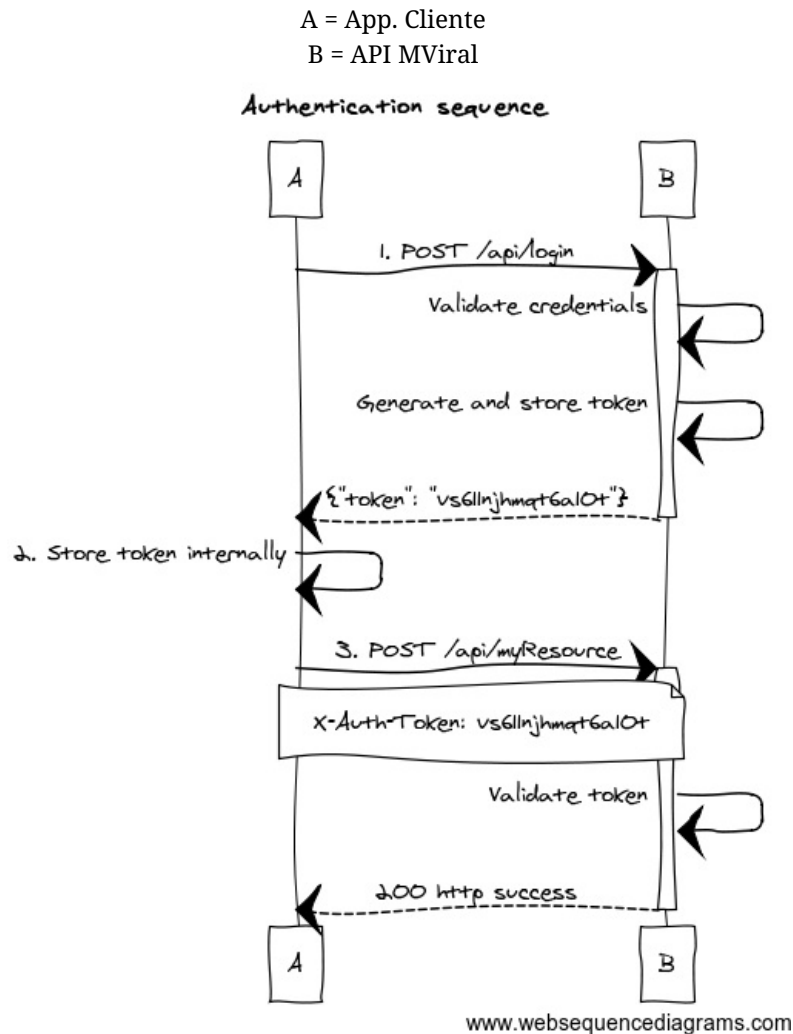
A = App. Cliente
B = API MViral

Authentication sequence

A

B

1. POST /api/login

Validate credentials

Generate and store token

{"token": "vs6llnjhmqt6al0t"}

2. Store token internally

3. POST /api/myResource

X-Auth-Token: vs6llnjhmqt6al0t

Validate token

200 http success

A

B

www.websequencediagrams.com